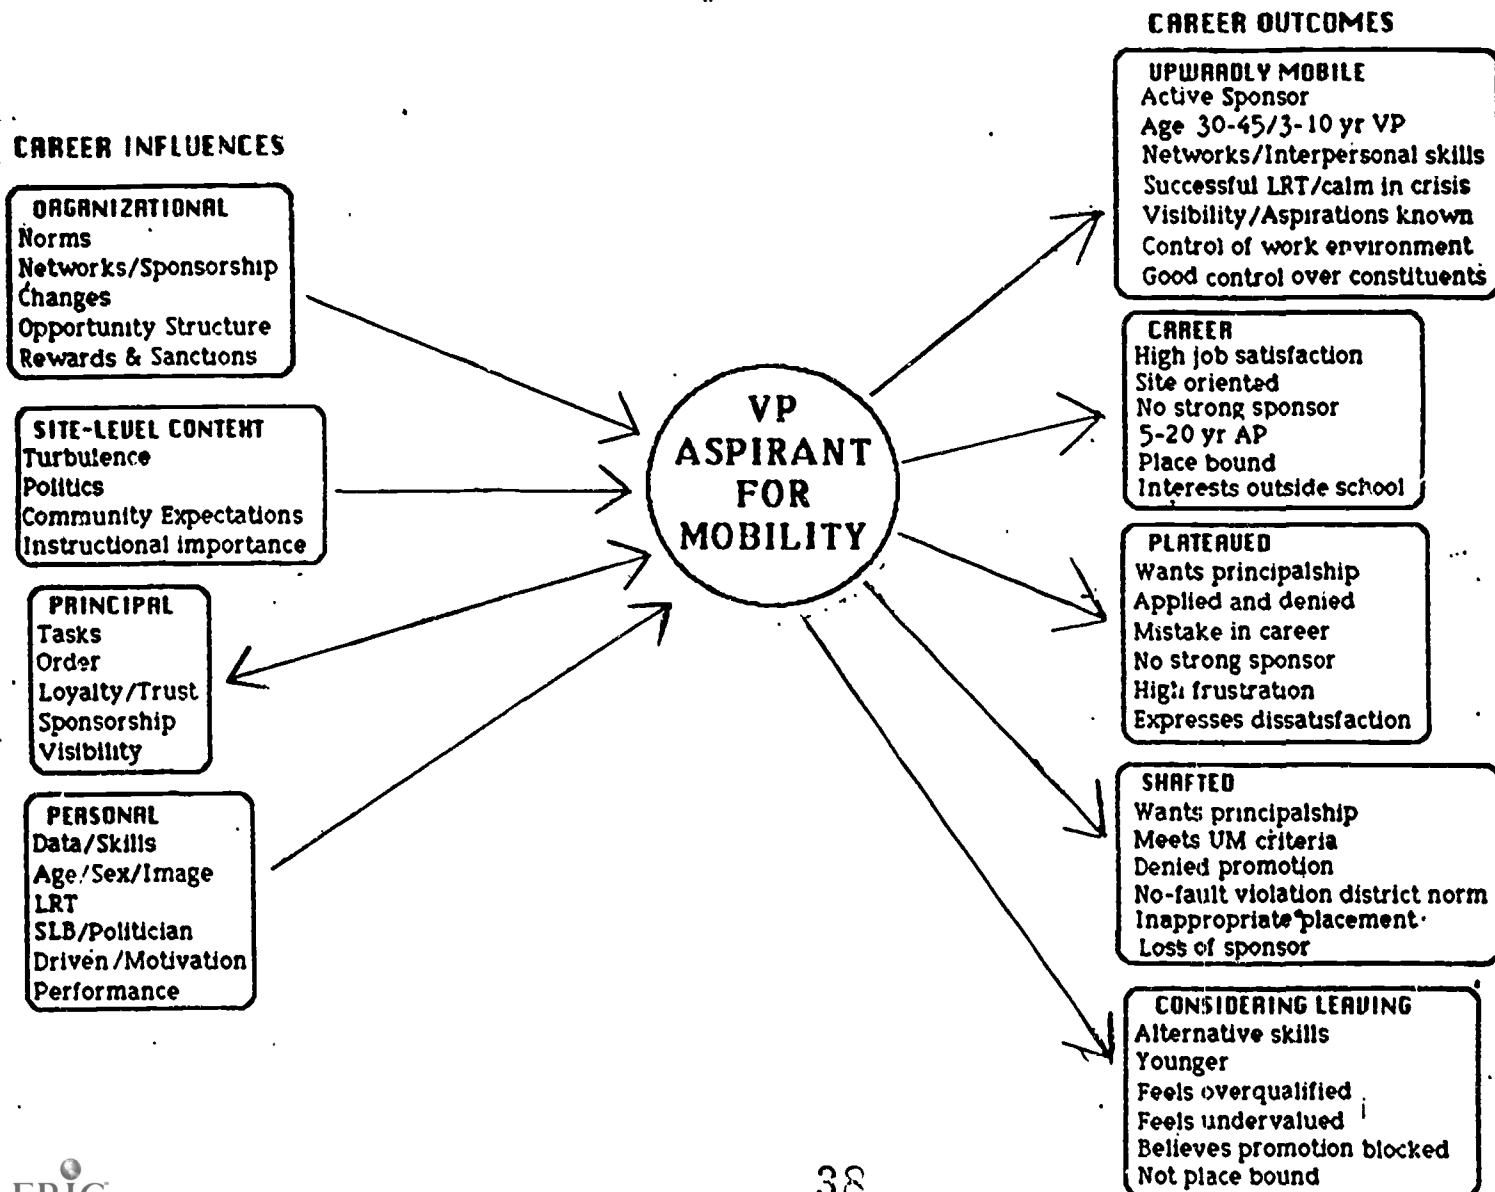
CAREER INFLUENCES

ORGANIZATIONAL
Norms
Networks/Sponsorship
Changes
Opportunity Structure
Rewards & Sanctions

SITE-LEVEL CONTEXT
Turbulence
Politics
Community Expectations
Instructional importance

PRINCIPAL
Tasks
Order
Loyalty/Trust
Sponsorship
Visibility

PERSONAL
Data/Skills
Age/Sex/Image
LRT
SLB/Politician
Driven/Motivation
Performance

VP ASPIRANT FOR MOBILITY

CAREER OUTCOMES

UPWARDLY MOBILE
Active Sponsor
Age 30-45/3-10 yr VP
Networks/Interpersonal skills
Successful LRT/calm in crisis
Visibility/Aspirations known
Control of work environment
Good control over constituents

CAREER
High job satisfaction
Site oriented
No strong sponsor
5-20 yr AP
Place bound
Interests outside school

PLATEAUED
Wants principalship
Applied and denied
Mistake in career
No strong sponsor
High frustration
Expresses dissatisfaction

SHAFTED
Wants principalship
Meets UM criteria
Denied promotion
No-fault violation district norm
Inappropriate placement
Loss of sponsor

CONSIDERING LEAVING
Alternative skills
Younger
Feels overqualified
Feels undervalued
Believes promotion blocked
Not place bound

ERIC

38